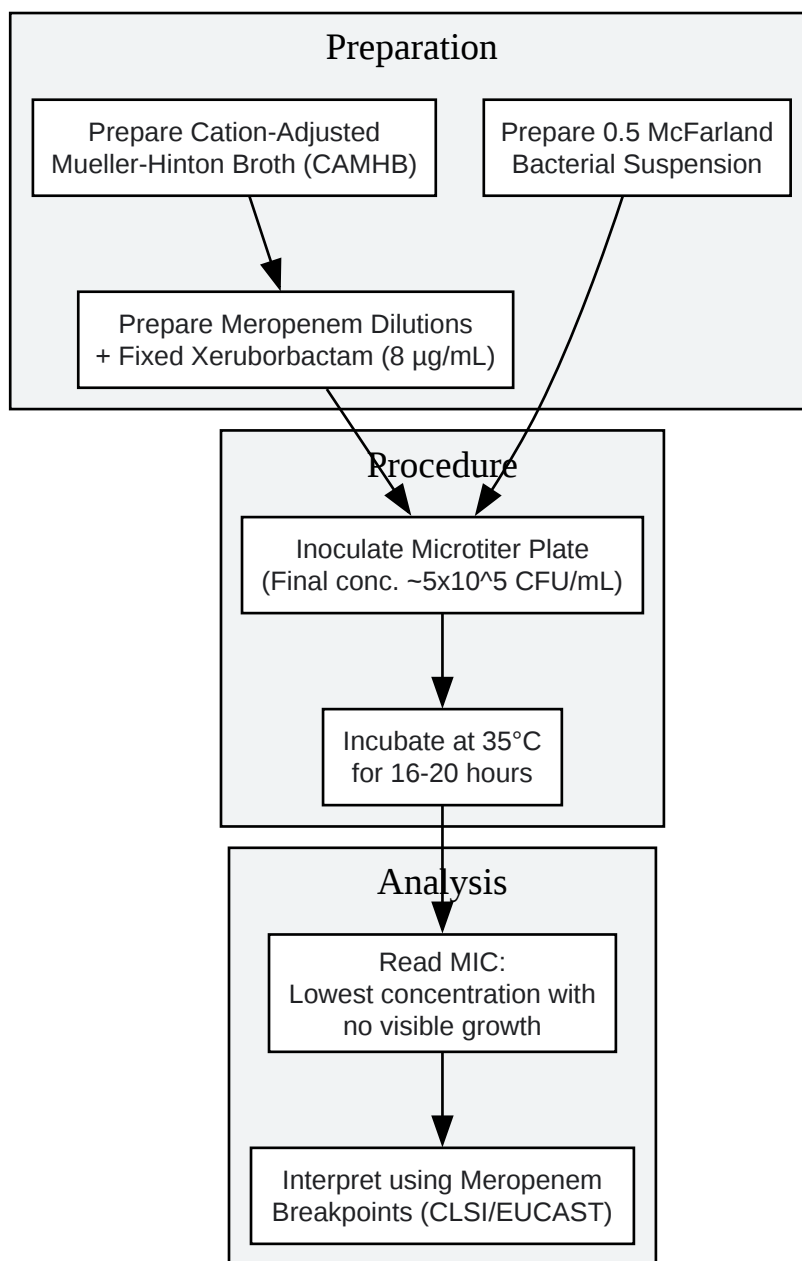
Preparation

Prepare Cation-Adjusted Mueller-Hinton Broth (CAMHB)

Prepare 0.5 McFarland Bacterial Suspension

Prepare Meropenem Dilutions + Fixed Xeruborbactam (8 µg/mL)

Procedure

Inoculate Microtiter Plate (Final conc. ~5x10^5 CFU/mL)

Incubate at 35°C for 16-20 hours

Analysis

Read MIC: Lowest concentration with no visible growth

Interpret using Meropenem Breakpoints (CLSI/EUCAST)